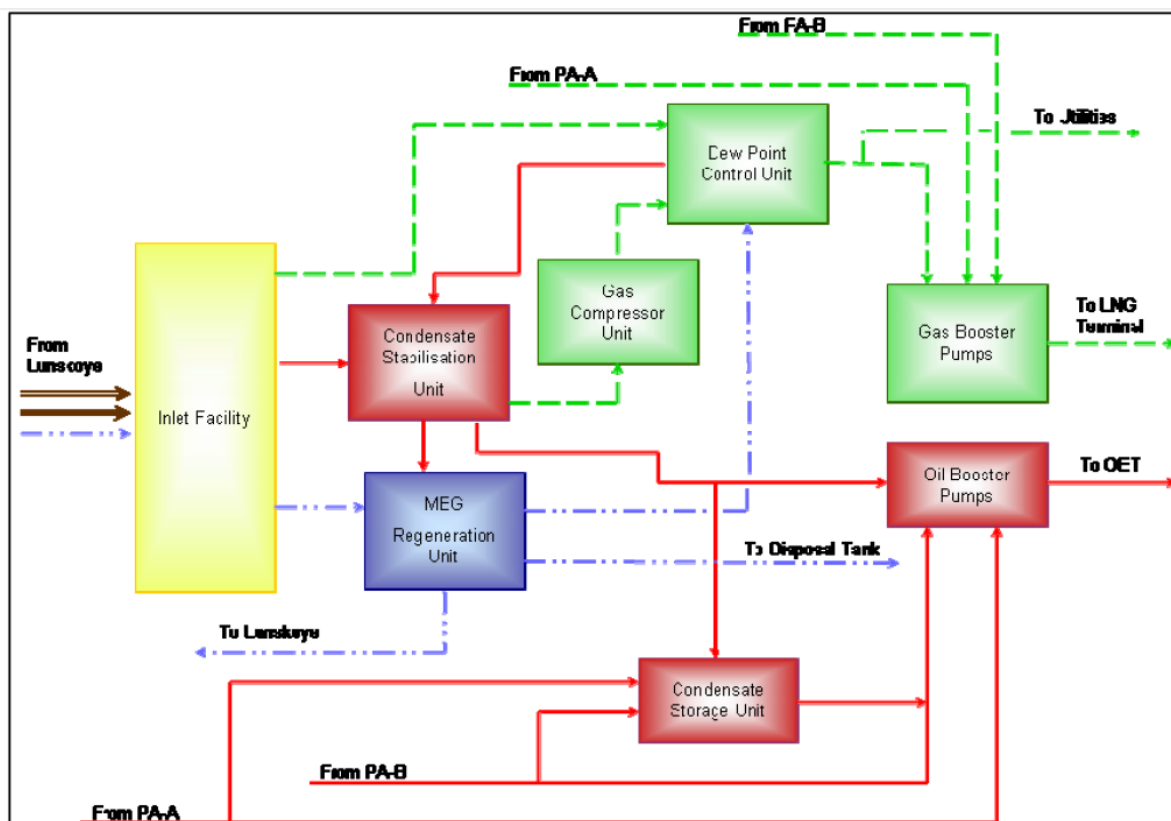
From PA-B

From PA-A

To Utilities

Dew Point Control Unit

Gas Compressor Unit

From Lunskoye

Inlet Facility

Condensate Stabilisation Unit

Gas Booster Pumps

To LNG Terminal

MEG Regeneration Unit

Oil Booster Pumps

To OET

To Disposal Tank

To Lunskoye

Condensate Storage Unit

From PA-B

From PA-A